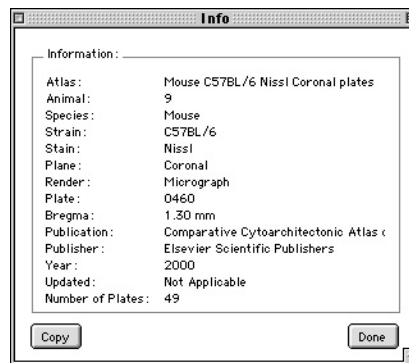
Info

Information:

| | |
|---|---|
| Atlas: | Mouse C57BL/6 Nissl Coronal plates |
| Animal: | 9 |
| Species: | Mouse |
| Strain: | C57BL/6 |
| Stain: | Nissl |
| Plane: | Coronal |
| Render: | Micrograph |
| Plate: | 0460 |
| Bregma: | 1.30 mm |
| Publication: | Comparative Cytoarchitectonic Atlas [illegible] |
| Publisher: | Elsevier Scientific Publishers |
| Year: | 2000 |
| Updated: | Not Applicable |
| Number of Plates: | 49 |

Copy

Done